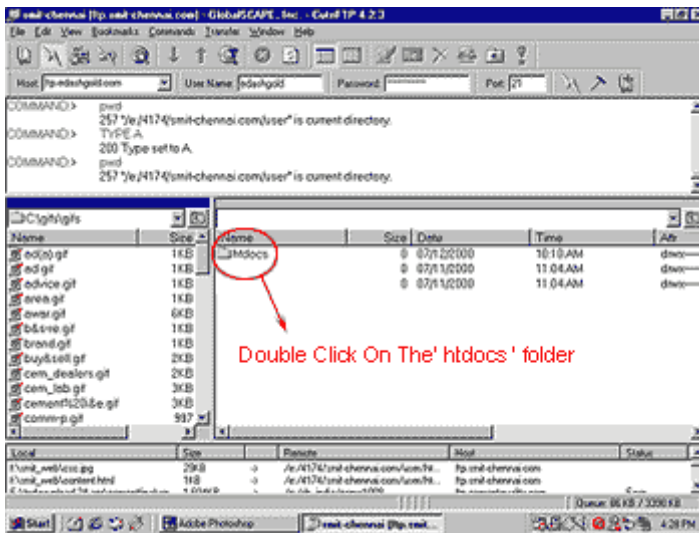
smit-chennai [ftp.smit-chennai.com] - GlobalSCAPE, Inc. - CuteFTP 4.2.3

File Edit View Bookmarks Commands Transfer Window Help

Host ftp.edashgold.com User Name edashgold Password ********* Port 21

COMMAND:> pwd
257 "/e./4174/smit-chennai.com/user" is current directory.
COMMAND:> TYPE A
200 Type set to A.
COMMAND:> pwd
257 "/e./4174/smit-chennai.com/user" is current directory.

C:\gifs\gifs

| Name | Size |
|---|---|
| ed(a).gif | 1KB |
| ad.gif | 1KB |
| advice.gif | 1KB |
| area.gif | 1KB |
| awar.gif | 6KB |
| b&srve.gif | 1KB |
| brand.gif | 1KB |
| buy&sell.gif | 2KB |
| cem_dealers.gif | 2KB |
| cem_lab.gif | 3KB |
| cement%20&e.gif | 3KB |
| comm-p.gif | 997 |

| Name | Size | Date | Time | Attr |
|---|---|---|---|---|
| htdocs | 0 | 07/12/2000 | 10:10 AM | drwx |
| | 0 | 07/11/2000 | 11:04 AM | drwx |
| | 0 | 07/11/2000 | 11:04 AM | drwx |

Double Click On The' htdocs ' folder

| Local | Size | | Remote | Host | Status |
|---|---|---|---|---|---|
| f:\smit_web\css.jpg | 29KB | -> | /e./4174/smit-chennai.com/hi... | ftp.smit-chennai.com | |
| f:\smit_web\content.html | 1KB | -> | /e./4174/smit-chennai.com/hi... | ftp.smit-chennai.com | |
| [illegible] | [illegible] | -> | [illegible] | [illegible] | |

Queue: 86 KB / 3336 KB

Start Adobe Photoshop smit-chennai [ftp.smit... 4:28 PM